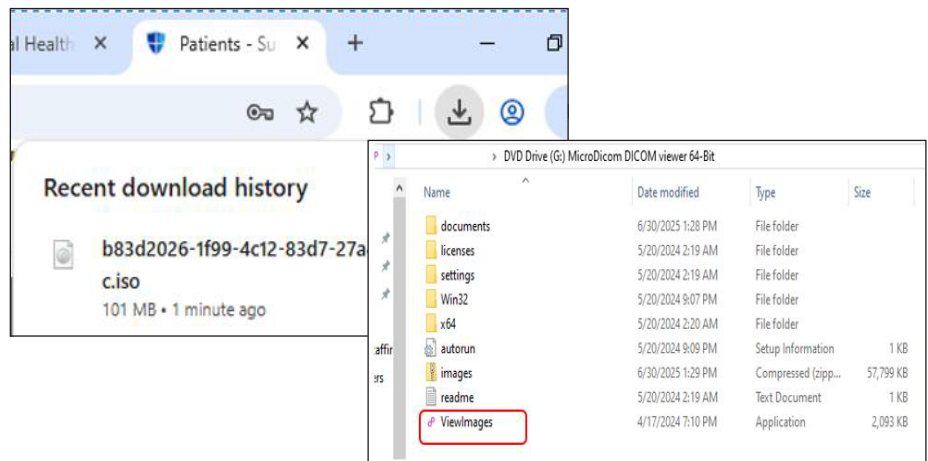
al Health ×

Patients - Su ×

+

Recent download history

b83d2026-1f99-4c12-83d7-27a

c.iso

101 MB • 1 minute ago

> DVD Drive (G:) MicroDicom DICOM viewer 64-Bit

| Name | Date modified | Type | Size |
|---|---|---|---|
| documents | 6/30/2025 1:28 PM | File folder | |
| licenses | 5/20/2024 2:19 AM | File folder | |
| settings | 5/20/2024 2:19 AM | File folder | |
| Win32 | 5/20/2024 9:07 PM | File folder | |
| x64 | 5/20/2024 2:20 AM | File folder | |
| autorun | 5/20/2024 9:09 PM | Setup Information | 1 KB |
| images | 6/30/2025 1:29 PM | Compressed (zipp... | 57,799 KB |
| readme | 5/20/2024 2:19 AM | Text Document | 1 KB |
| ViewImages | 4/17/2024 7:10 PM | Application | 2,093 KB |

affir

ers